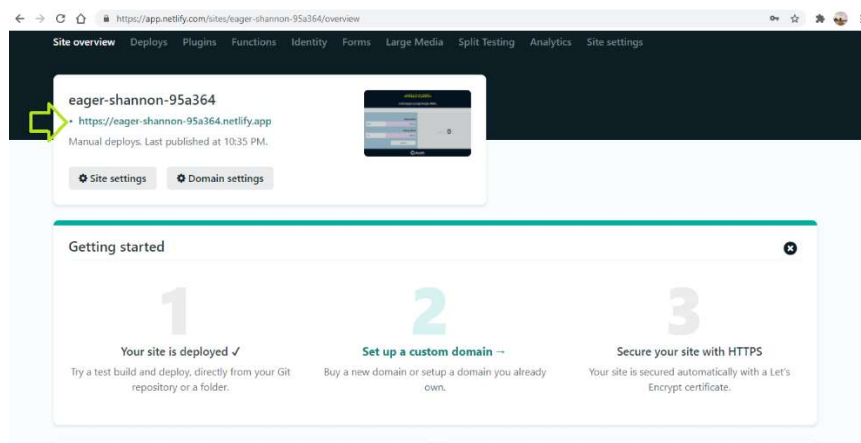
https://app.netlify.com/sites/eager-shannon-95a364/overview

Site overview Deploys Plugins Functions Identity Forms Large Media Split Testing Analytics Site settings

eager-shannon-95a364

https://eager-shannon-95a364.netlify.app

Manual deploys. Last published at 10:35 PM.

Site settings Domain settings

Getting started

1

Your site is deployed ✓

Try a test build and deploy, directly from your Git repository or a folder.

2

Set up a custom domain →

Buy a new domain or setup a domain you already own.

3

Secure your site with HTTPS

Your site is secured automatically with a Let's Encrypt certificate.